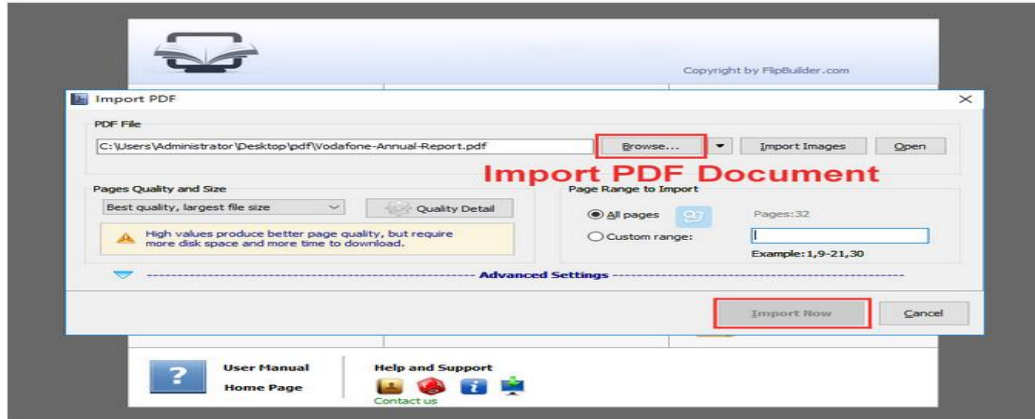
Copyright by FlipBuilder.com

Import PDF

PDF File

C:\Users\Administrator\Desktop\pdf\Vodafone-Annual-Report.pdf

Browse...

Import Images

Open

Import PDF Document

Pages Quality and Size

Best quality, largest file size

Quality Detail

High values produce better page quality, but require more disk space and more time to download.

Page Range to Import

All pages

Pages:32

Custom range:

Example:1,9-21,30

Advanced Settings

Import Now

Cancel

?

User Manual

Home Page

Help and Support

Contact us